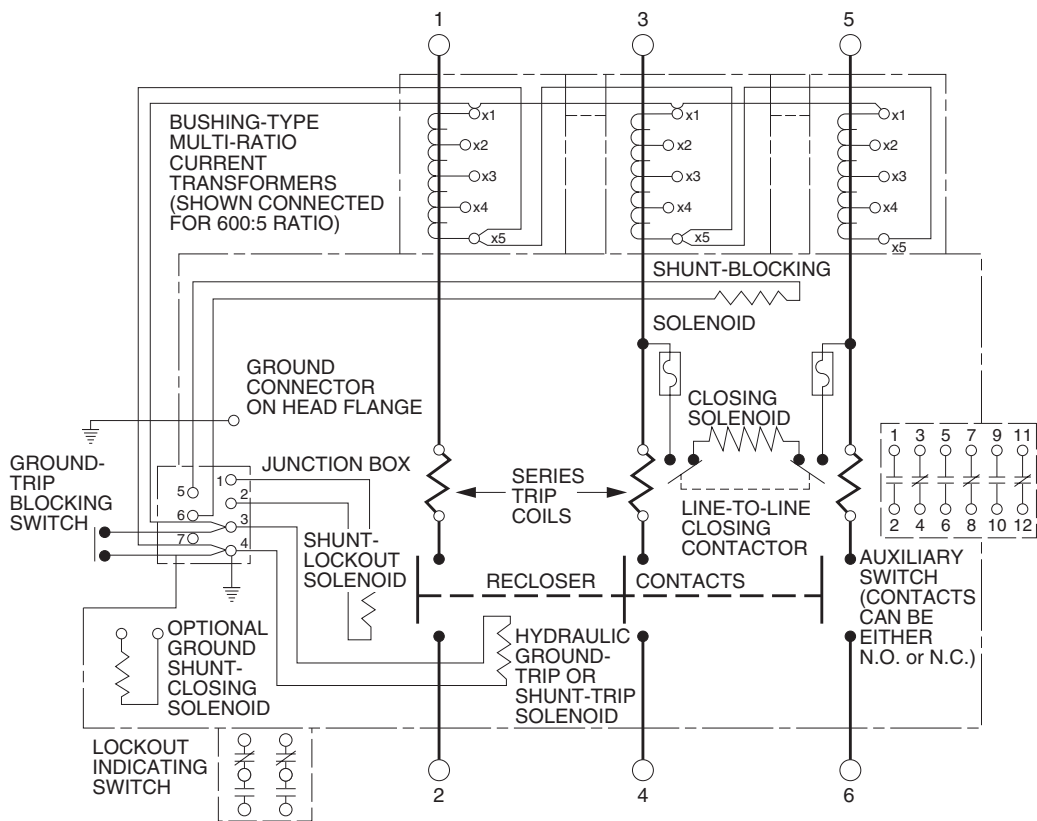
1
3
5

BUSHING-TYPE MULTI-RATIO CURRENT TRANSFORMERS (SHOWN CONNECTED FOR 600:5 RATIO)

x1
x2
x3
x4
x5
x1
x2
x3
x4
x5
x1
x2
x3
x4
x5

SHUNT-BLOCKING SOLENOID

GROUND CONNECTOR ON HEAD FLANGE

CLOSING SOLENOID

GROUND-TRIP BLOCKING SWITCH

JUNCTION BOX

5
6
7
1
2
3
4

SERIES TRIP COILS

LINE-TO-LINE CLOSING CONTACTOR

1
3
5
7
9
11
2
4
6
8
10
12

SHUNT-LOCKOUT SOLENOID

RECLOSER
CONTACTS

AUXILIARY SWITCH (CONTACTS CAN BE EITHER N.O. or N.C.)

OPTIONAL GROUND SHUNT-CLOSING SOLENOID

HYDRAULIC GROUND-TRIP OR SHUNT-TRIP SOLENOID

LOCKOUT INDICATING SWITCH

2
4
6